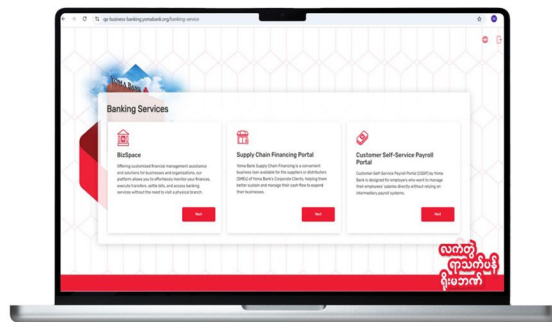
qa-business-banking.yomabank.org/banking-service

Banking Services

BizSpace

Offering customised financial management assistance and solutions for businesses and organizations, our platform allows you to effortlessly monitor your finances, execute transfers, settle bills, and access banking services without the need to visit a physical branch.

Next

Supply Chain Financing Portal

Yoma Bank Supply Chain Financing is a convenient business loan available for the suppliers or distributors (SMEs) of Yoma Bank's Corporate Clients, helping them better sustain and manage their cash flow to expand their businesses.

Next

Customer Self-Service Payroll Portal

Customer Self-Service Payroll Portal (CSSP) by Yoma Bank is designed for employers who want to manage their employees' salaries directly without relying on intermediary payroll systems.

Next

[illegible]